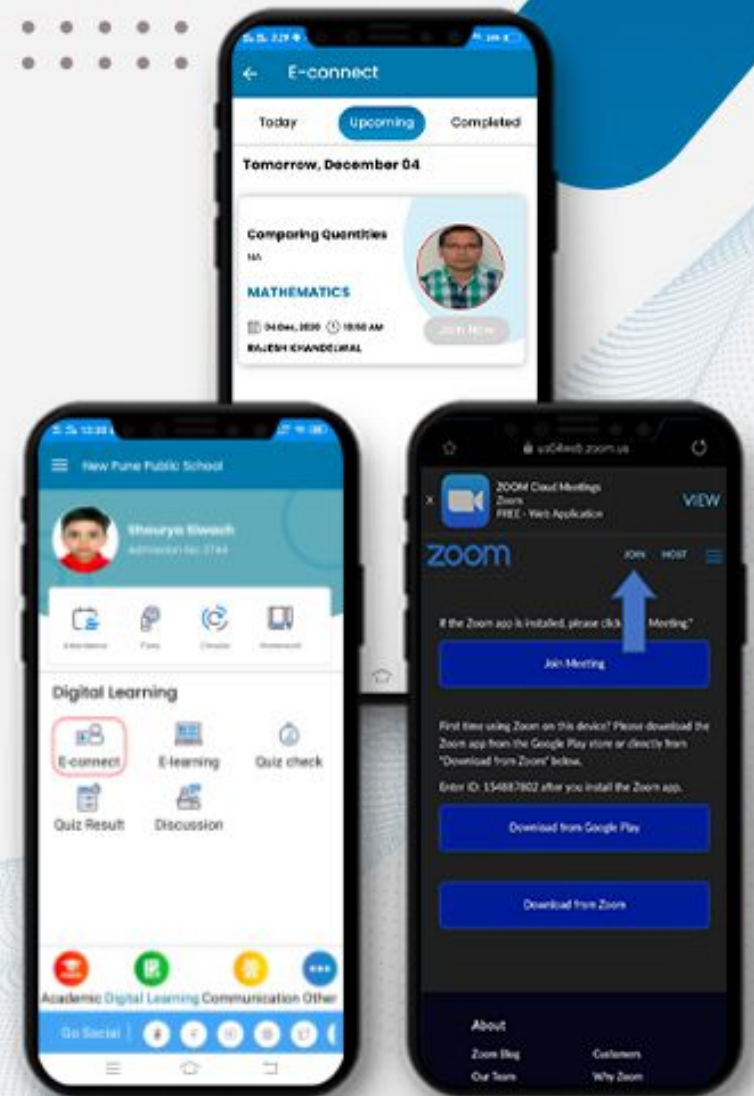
E-connect

Today
Upcoming
Completed

Tomorrow, December 04

Comparing Quantities
NA
MATHEMATICS
04 Dec, 2020 10:50 AM
RAJESH KHANDELWAL
Join Now

New Pune Public School

Shaurya Siwach
Admission No: 3744

Attendance
Fees
Circular
Homework

Digital Learning

E-connect
E-learning
Quiz check
Quiz Result
Discussion

Academic Digital Learning Communication Other

Go Social

us04web.zoom.us

ZOOM Cloud Meetings
Zoom
FREE - Web Application
VIEW

zoom
JOIN
HOST

If the Zoom app is installed, please click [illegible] Meeting"

Join Meeting

First time using Zoom on this device? Please download the Zoom app from the Google Play store or directly from "Download from Zoom" below.

Enter ID: 154887802 after you install the Zoom app.

Download from Google Play

Download from Zoom

About
Zoom Blog
Customers
Our Team
Why Zoom